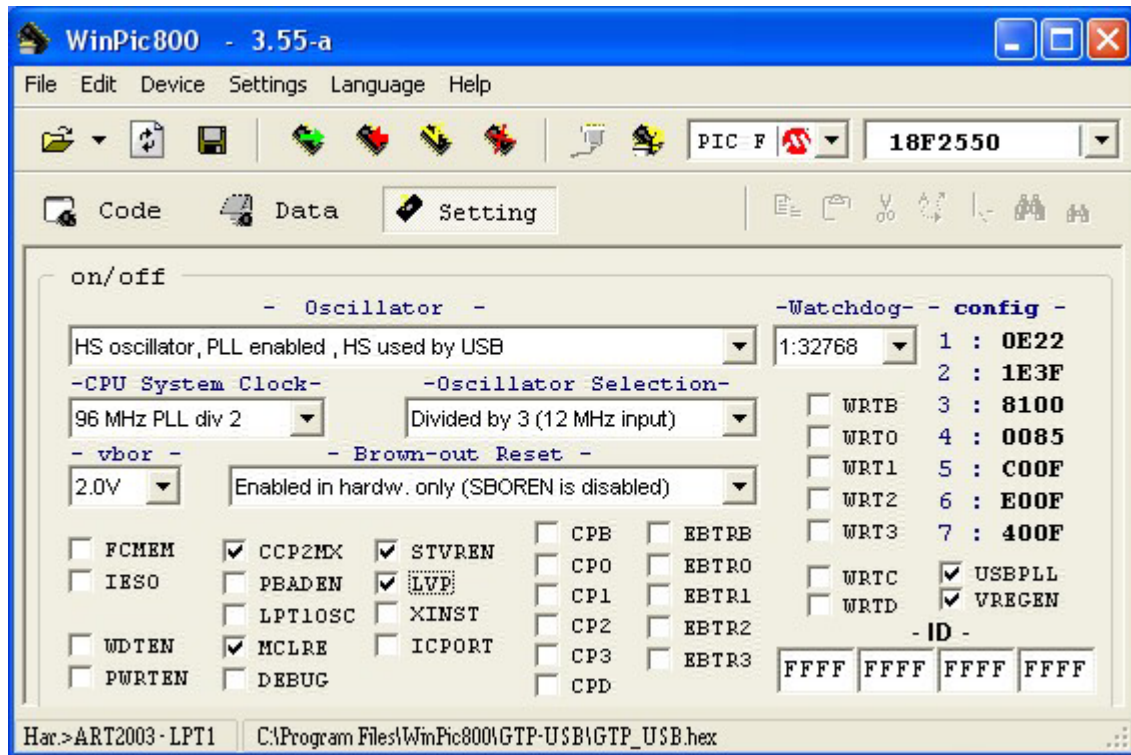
WinPic800 - 3.55-a

File Edit Device Settings Language Help

PIC F
18F2550

Code Data Setting

on/off

- Oscillator -
HS oscillator, PLL enabled , HS used by USB

-Watchdog-
1:32768

- config -
1 : 0E22
2 : 1E3F
3 : 8100
4 : 0085
5 : C00F
6 : E00F
7 : 400F

-CPU System Clock-
96 MHz PLL div 2

-Oscillator Selection-
Divided by 3 (12 MHz input)

- vbor -
2.0V

- Brown-out Reset -
Enabled in hardw. only (SBOREN is disabled)

WRTB
WRT0
WRT1
WRT2
WRT3
WRTC
WRTD

USBPLL
VREGEN

FCMEM
IESO
WDTEN
PWRTEN

CCP2MX
PBADEN
LPT1OSC
MCLRE
DEBUG

STVREN
LVP
XINST
ICPORT

CPB
CP0
CP1
CP2
CP3
CPD

EBTRB
EBTR0
EBTR1
EBTR2
EBTR3

- ID -
| FFFF | FFFF | FFFF | FFFF |
|---|---|---|---|

Hw.>ART2003 - LPT1
C:\Program Files\WinPic800\GTP-USB\GTP_USB.hex